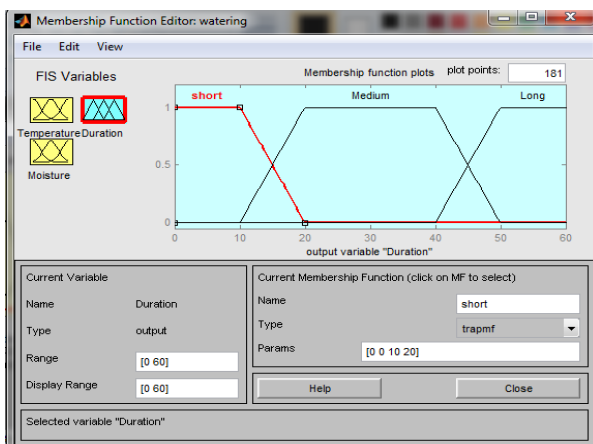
Membership Function Editor: watering

File Edit View

FIS Variables

Temperature Duration

Moisture

Membership function plots plot points: 181

short Medium Long

1

0.5

0

0 10 20 30 40 50 60

output variable "Duration"

Current Variable

Name Duration

Type output

Range [0 60]

Display Range [0 60]

Current Membership Function (click on MF to select)

Name short

Type trapmf

Params [0 0 10 20]

Help

Close

Selected variable "Duration"